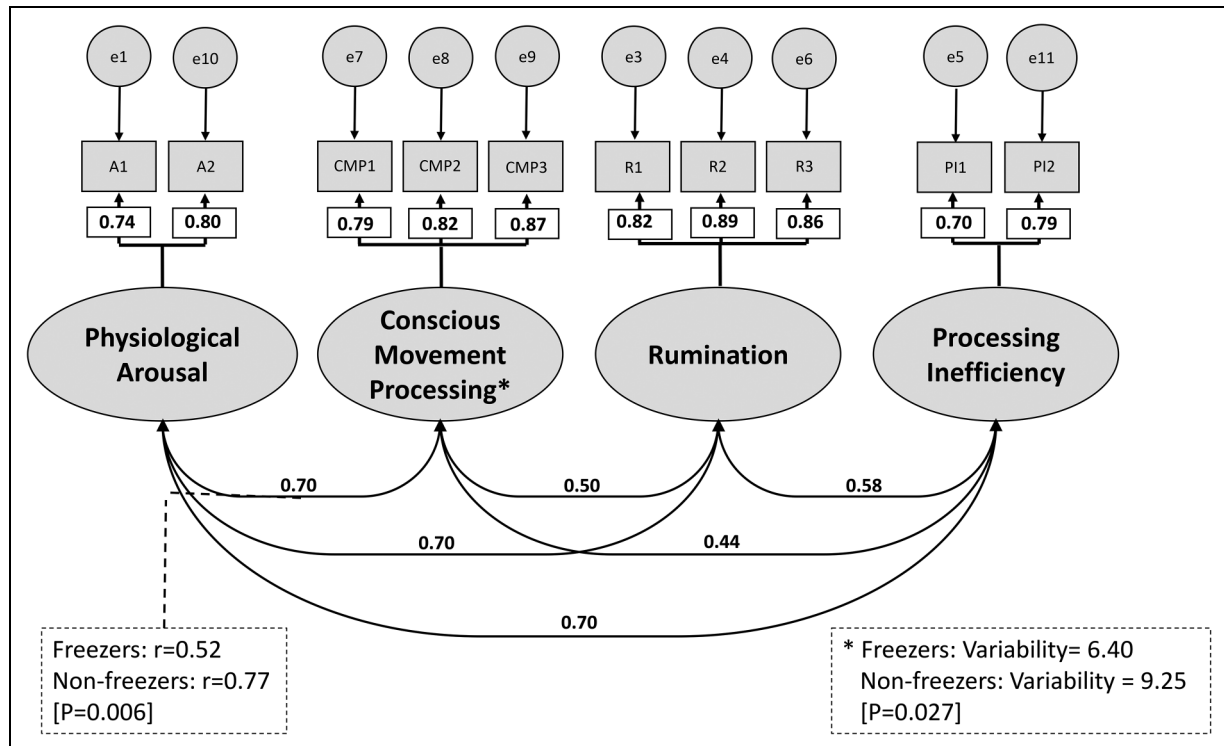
e1
e10
e7
e8
e9
e3
e4
e6
e5
e11

A1
A2
CMP1
CMP2
CMP3
R1
R2
R3
PI1
PI2

0.74
0.80
0.79
0.82
0.87
0.82
0.89
0.86
0.70
0.79

Physiological Arousal

Conscious Movement Processing*

Rumination

Processing Inefficiency

0.70
0.50
0.58
0.70
0.44
0.70

Freezers: r=0.52
Non-freezers: r=0.77
[P=0.006]

* Freezers: Variability= 6.40
Non-freezers: Variability = 9.25
[P=0.027]